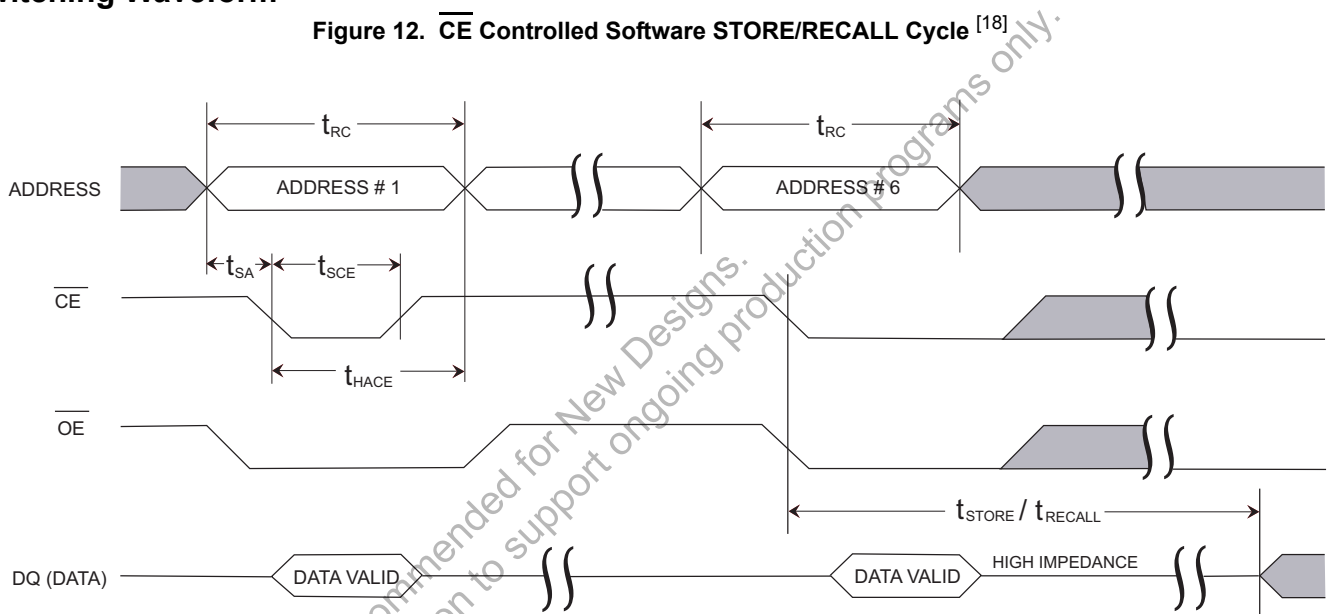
Switching Waveform

Figure 12. $\overline{CE}$ Controlled Software STORE/RECALL Cycle [18]

$t_{RC}$

$t_{RC}$

ADDRESS

ADDRESS # 1

ADDRESS # 6

$t_{SA}$

$t_{SCE}$

$\overline{CE}$

$t_{HACE}$

$\overline{OE}$

$t_{STORE}$ / $t_{RECALL}$

DQ (DATA)

DATA VALID

DATA VALID

HIGH IMPEDANCE

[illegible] recommended for New Designs.
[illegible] to support ongoing production programs only.